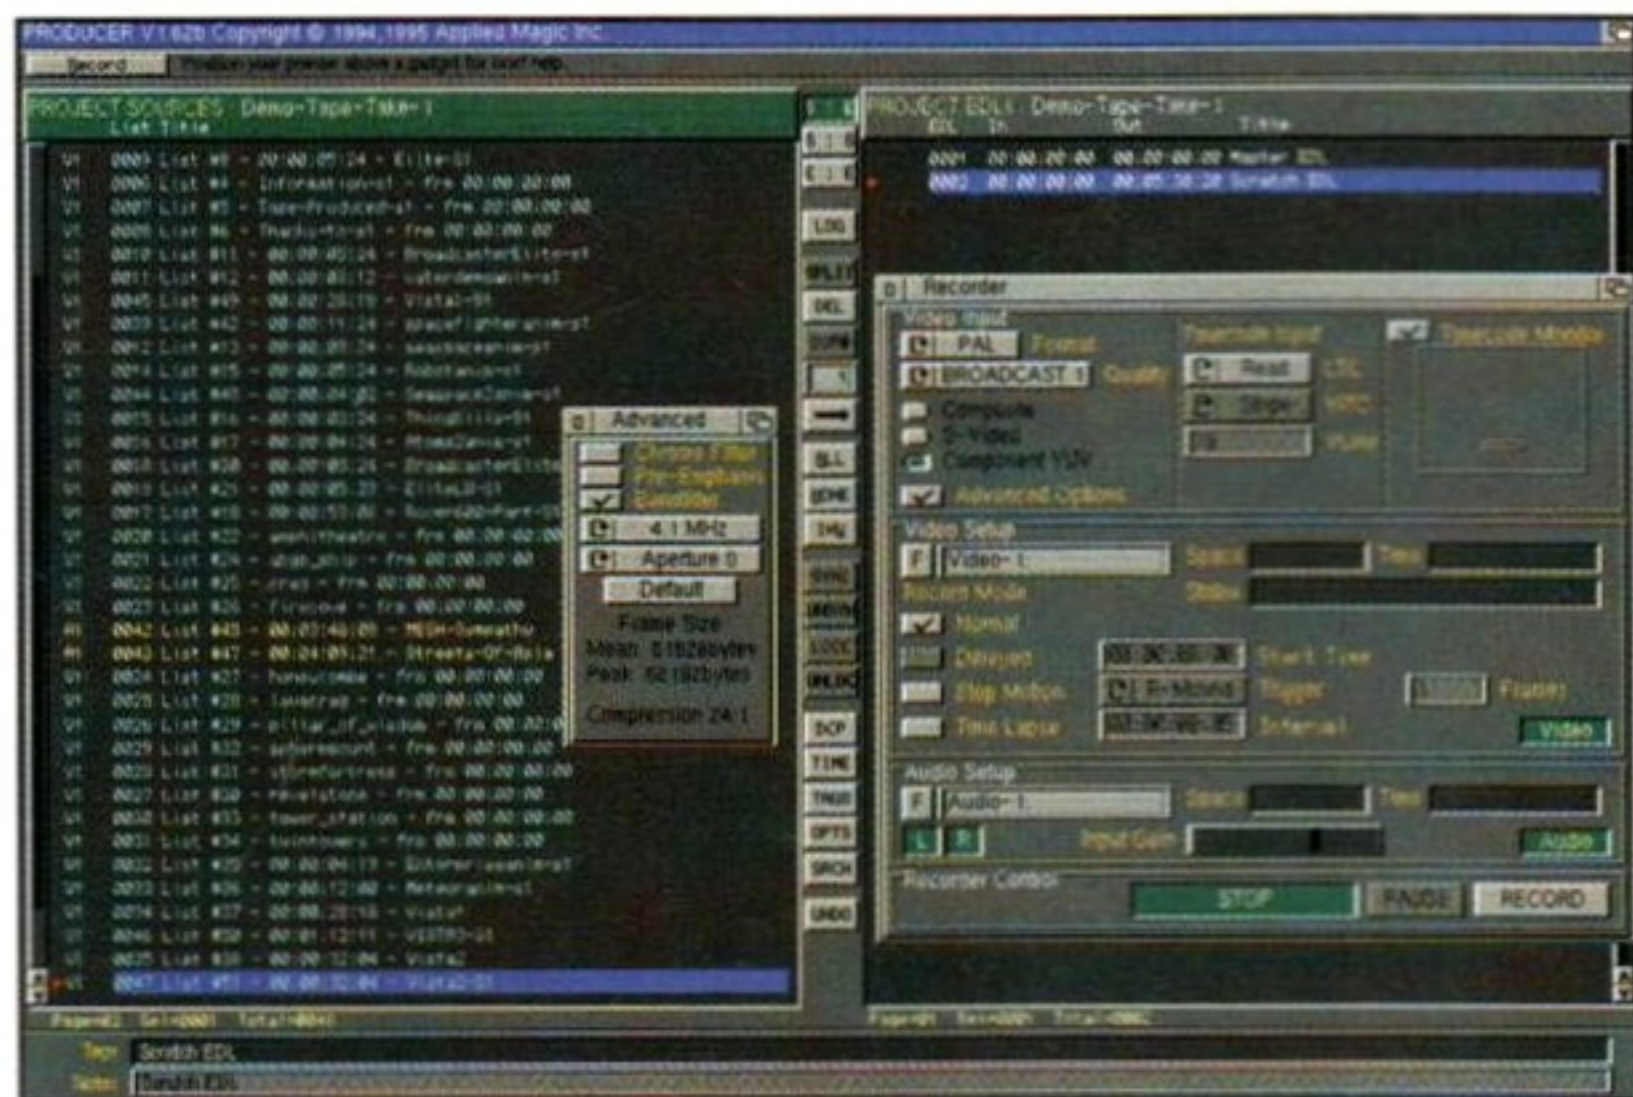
PRODUCER V1.62b Copyright © 1994,1995 Applied Magic Inc

Record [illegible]

PROJECT SOURCES Demo-Tape-Take-1
List Title

V1 0009 List #8 - 00:00:05:24 - Elite-01
V1 0006 List #4 - Information-01 - frm 00:00:00:00
V1 0007 List #5 - Tape-Produced-01 - frm 00:00:00:00
V1 0008 List #6 - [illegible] - frm 00:00:00:00
V1 0010 List #11 - 00:00:03:24 - BroadcasterElite-01
V1 0011 List #12 - 00:00:03:12 - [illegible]
V1 0045 List #49 - 00:02:20:10 - Vista1-01
V1 0003 List #42 - 00:00:11:24 - spacefighteranim-01
V1 0012 List #13 - 00:00:05:24 - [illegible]
V1 0014 List #15 - 00:00:05:24 - Robotanim-01
V1 0044 List #48 - 00:00:04:03 - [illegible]
V1 0015 List #16 - 00:00:03:24 - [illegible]
V1 0016 List #17 - 00:00:04:24 - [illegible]
V1 0018 List #20 - 00:00:05:24 - BroadcasterElite
V1 0019 List #21 - 00:00:05:22 - Elite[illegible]
V1 0017 List #18 - 00:00:53:00 - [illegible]
V1 0020 List #22 - amphitheatre - frm 00:00:00:00
V1 0021 List #24 - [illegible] - frm 00:00:00:00
V1 0022 List #25 - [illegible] - frm 00:00:00:00
V1 0023 List #26 - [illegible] - frm 00:00:00:00
A1 0042 List #46 - 00:03:48:09 - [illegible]
A1 0043 List #47 - 00:04:05:21 - Streets-Of-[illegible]
V1 0024 List #27 - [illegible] - frm 00:00:00:00
V1 0025 List #28 - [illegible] - frm 00:00:00:00
V1 0026 List #29 - pillar_of_wisdom - frm 00:00:00
V1 0029 List #32 - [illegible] - frm 00:00:00:00
V1 0028 List #31 - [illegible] - frm 00:00:00:00
V1 0027 List #30 - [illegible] - frm 00:00:00:00
V1 0030 List #33 - tower_station - frm 00:00:00:00
V1 0031 List #34 - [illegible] - frm 00:00:00:00
V1 0032 List #35 - 00:00:04:17 - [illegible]
V1 0033 List #36 - 00:00:12:00 - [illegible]
V1 0034 List #37 - 00:00:20:16 - Vista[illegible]
V1 0046 List #50 - 00:01:12:11 - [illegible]
V1 0035 List #38 - 00:00:12:04 - Vista2
V1 0047 List #51 - 00:00:12:04 - Vista2-01

Page=2 Sel=0001 Total=0047

LOG SPLIT DEL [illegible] BLL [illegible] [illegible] SYNC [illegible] LOCK UNLOCK DUP TIME TAGS OPTS SRCH UNDO

PROJECT EDLs Demo-Tape-Take-1
EDL In Out Title
0001 00:00:00:00 00:00:00:00 Master EDL
0002 00:00:00:00 00:05:30:28 Scratch EDL

Recorder
Video Input
PAL Format
BROADCAST 1 Quality
Composite
S-Video
Component YUV
Advanced Options
Timecode Input
Read LTC
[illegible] VITC
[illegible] Vline
Timecode Monitor

Video Setup
F Video-1 Space Time
Record Mode Status
Normal
Delayed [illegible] Start Time
Stop Motion F-Mono Trigger Frames
Time Lapse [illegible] Interval Video

Audio Setup
F Audio-1 Space Time
L R Input Gain Audio

Recorder Control
STOP PAUSE RECORD

Advanced
Chroma Filter
Pre-Emphasis
Sensitive
4.1 MHz
Aperture 0
Default
Frame Size
Mean: 61826bytes
Peak: 62182bytes
Compression 24:1

Page=01 Sel=0001 Total=0002

Tape Scratch EDL
Notes Scratch EDL